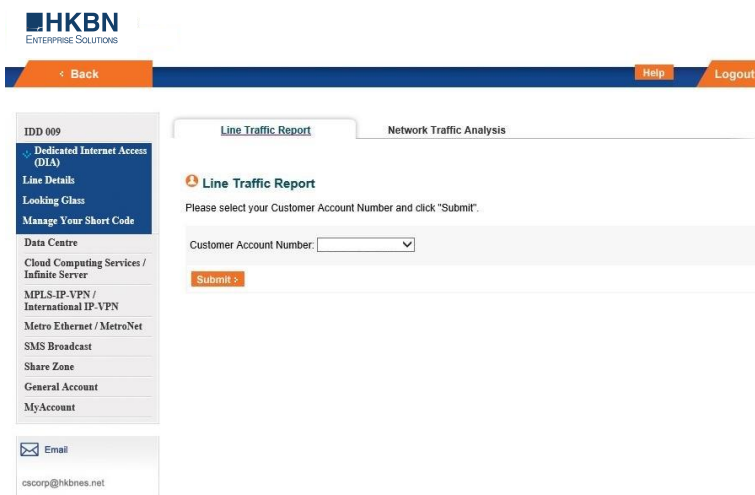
HKBN
ENTERPRISE SOLUTIONS

‹ Back

Help

Logout

IDD 009

Dedicated Internet Access (DIA)

Line Details

Looking Glass

Manage Your Short Code

Data Centre

Cloud Computing Services / Infinite Server

MPLS-IP-VPN / International IP-VPN

Metro Ethernet / MetroNet

SMS Broadcast

Share Zone

General Account

MyAccount

Email

cscorp@hkbnes.net

Line Traffic Report

Network Traffic Analysis

Line Traffic Report

Please select your Customer Account Number and click "Submit".

Customer Account Number:

Submit ›